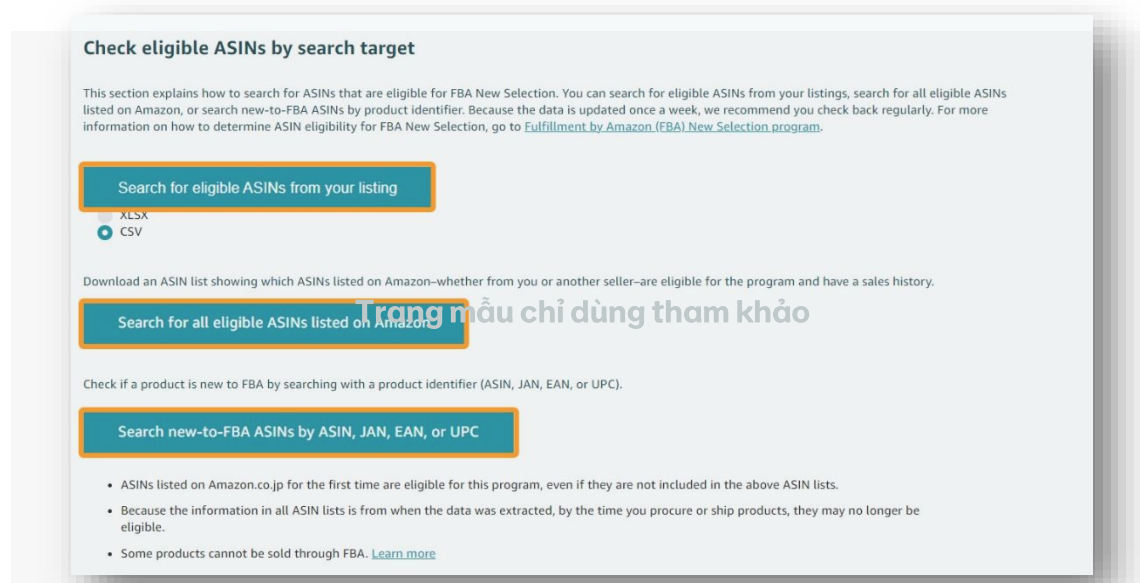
Check eligible ASINs by search target

This section explains how to search for ASINs that are eligible for FBA New Selection. You can search for eligible ASINs from your listings, search for all eligible ASINs listed on Amazon, or search new-to-FBA ASINs by product identifier. Because the data is updated once a week, we recommend you check back regularly. For more information on how to determine ASIN eligibility for FBA New Selection, go to Fulfillment by Amazon (FBA) New Selection program.

Search for eligible ASINs from your listing

XLSX
CSV

Download an ASIN list showing which ASINs listed on Amazon–whether from you or another seller–are eligible for the program and have a sales history.

Search for all eligible ASINs listed on Amazon

Trang mẫu chỉ dùng tham khảo

Check if a product is new to FBA by searching with a product identifier (ASIN, JAN, EAN, or UPC).

Search new-to-FBA ASINs by ASIN, JAN, EAN, or UPC

- ASINs listed on Amazon.co.jp for the first time are eligible for this program, even if they are not included in the above ASIN lists.
- Because the information in all ASIN lists is from when the data was extracted, by the time you procure or ship products, they may no longer be eligible.
- Some products cannot be sold through FBA. Learn more